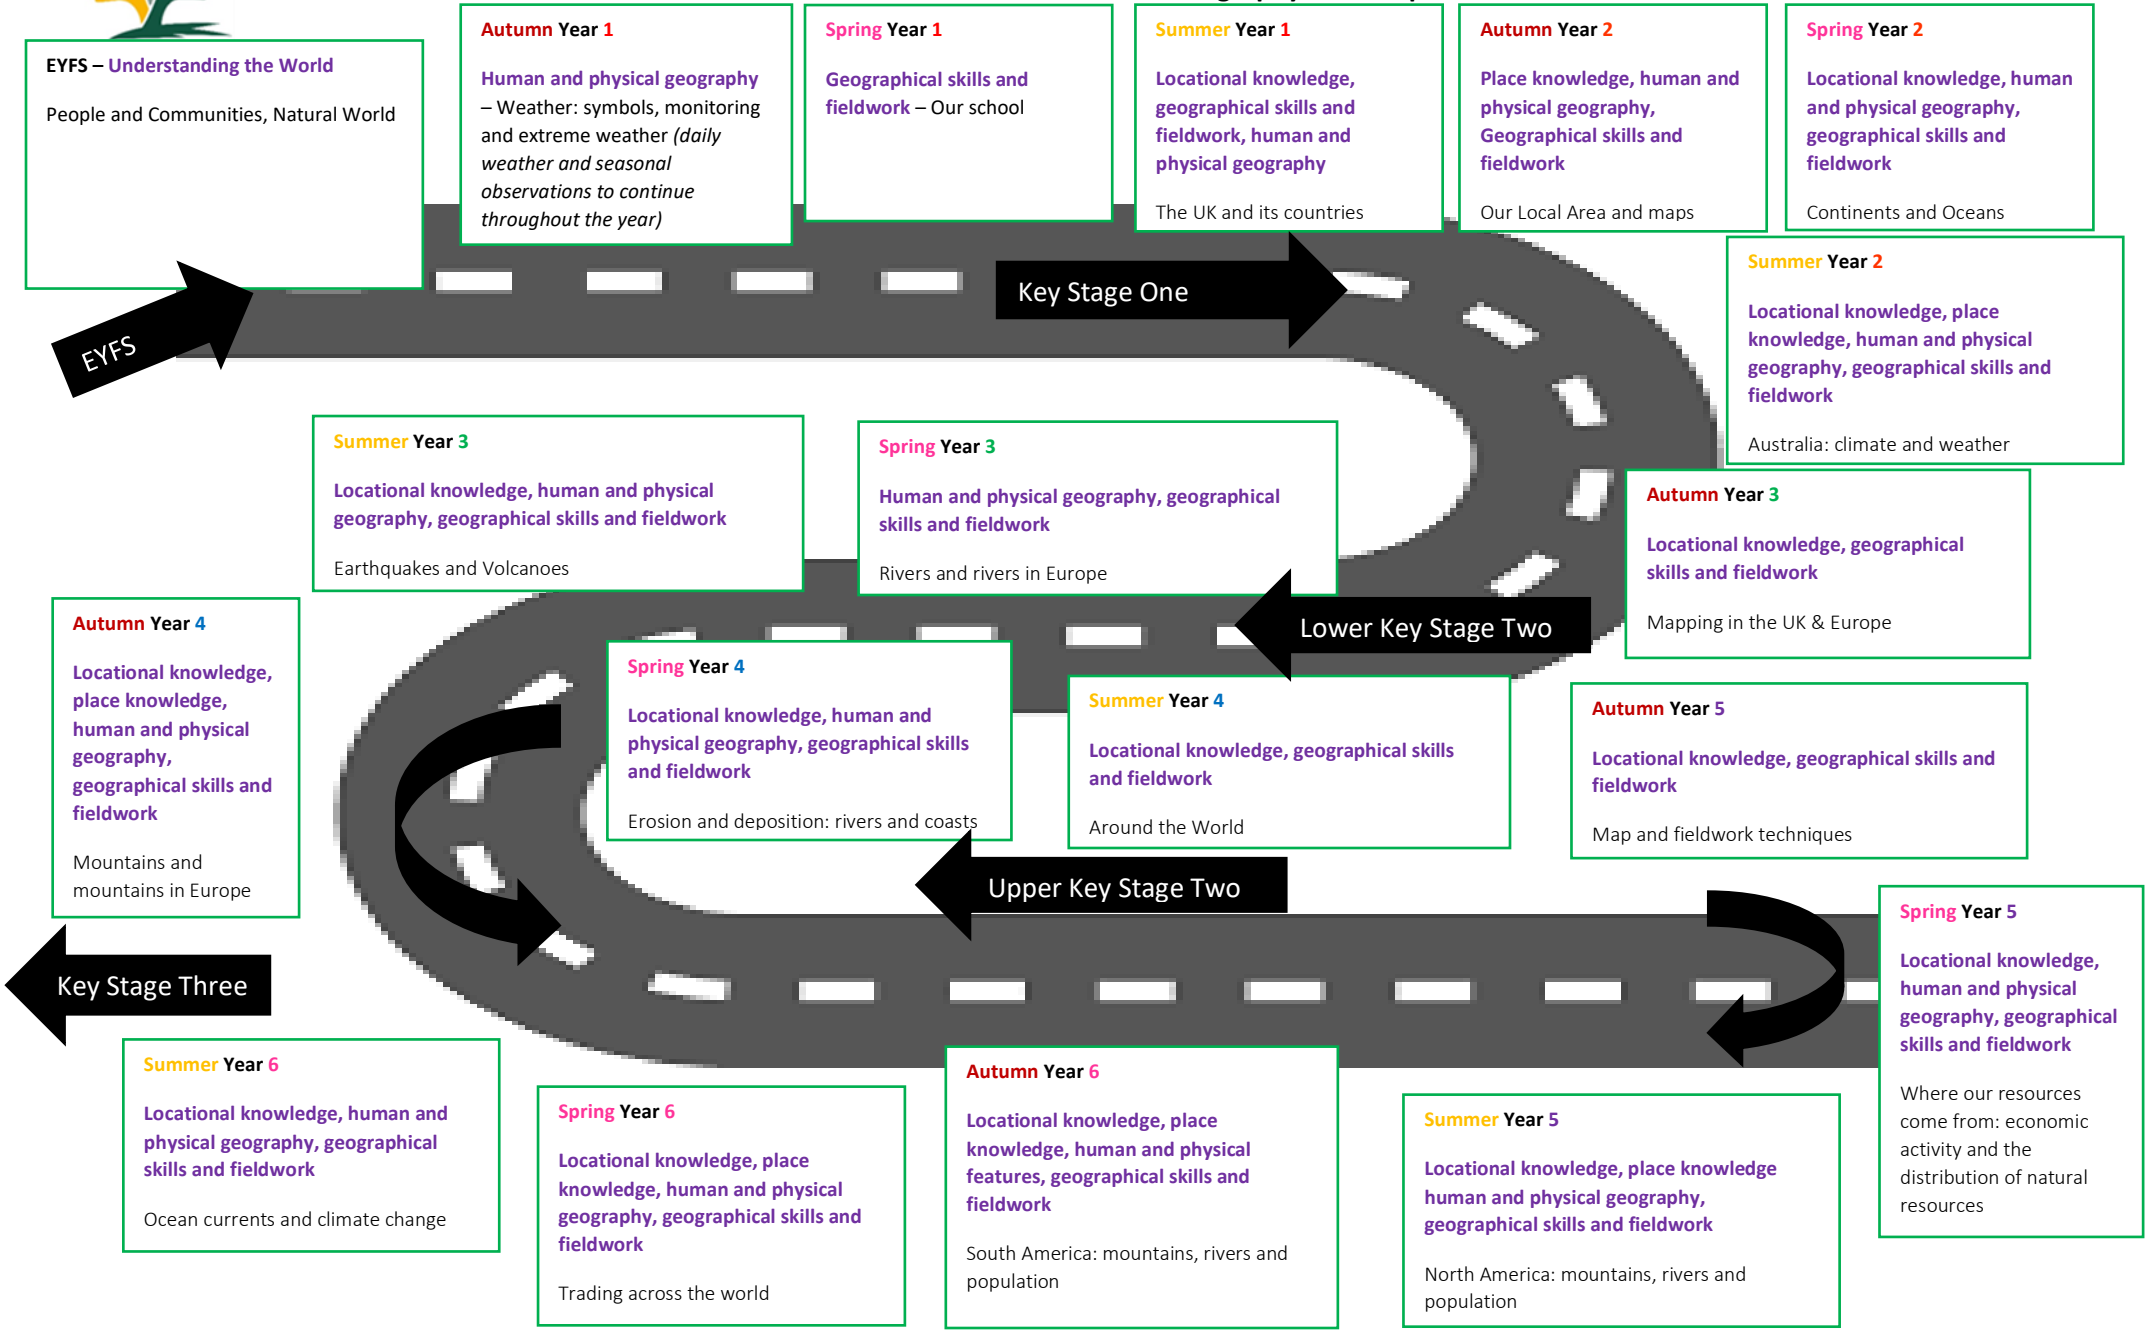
EYFS – Understanding the World

People and Communities, Natural World

Autumn Year 1

Human and physical geography – Weather: symbols, monitoring and extreme weather (daily weather and seasonal observations to continue throughout the year)

Spring Year 1

Geographical skills and fieldwork – Our school

Summer Year 1

Locational knowledge, geographical skills and fieldwork, human and physical geography

The UK and its countries

Autumn Year 2

Place knowledge, human and physical geography, Geographical skills and fieldwork

Our Local Area and maps

Spring Year 2

Locational knowledge, human and physical geography, geographical skills and fieldwork

Continents and Oceans

EYFS

Key Stage One

Summer Year 2

Locational knowledge, place knowledge, human and physical geography, geographical skills and fieldwork

Australia: climate and weather

Summer Year 3

Locational knowledge, human and physical geography, geographical skills and fieldwork

Earthquakes and Volcanoes

Spring Year 3

Human and physical geography, geographical skills and fieldwork

Rivers and rivers in Europe

Autumn Year 3

Locational knowledge, geographical skills and fieldwork

Mapping in the UK & Europe

Lower Key Stage Two

Autumn Year 4

Locational knowledge, place knowledge, human and physical geography, geographical skills and fieldwork

Mountains and mountains in Europe

Spring Year 4

Locational knowledge, human and physical geography, geographical skills and fieldwork

Erosion and deposition: rivers and coasts

Summer Year 4

Locational knowledge, geographical skills and fieldwork

Around the World

Autumn Year 5

Locational knowledge, geographical skills and fieldwork

Map and fieldwork techniques

Upper Key Stage Two

Key Stage Three

Spring Year 5

Locational knowledge, human and physical geography, geographical skills and fieldwork

Where our resources come from: economic activity and the distribution of natural resources

Summer Year 6

Locational knowledge, human and physical geography, geographical skills and fieldwork

Ocean currents and climate change

Spring Year 6

Locational knowledge, place knowledge, human and physical geography, geographical skills and fieldwork

Trading across the world

Autumn Year 6

Locational knowledge, place knowledge, human and physical features, geographical skills and fieldwork

South America: mountains, rivers and population

Summer Year 5

Locational knowledge, place knowledge human and physical geography, geographical skills and fieldwork

North America: mountains, rivers and population